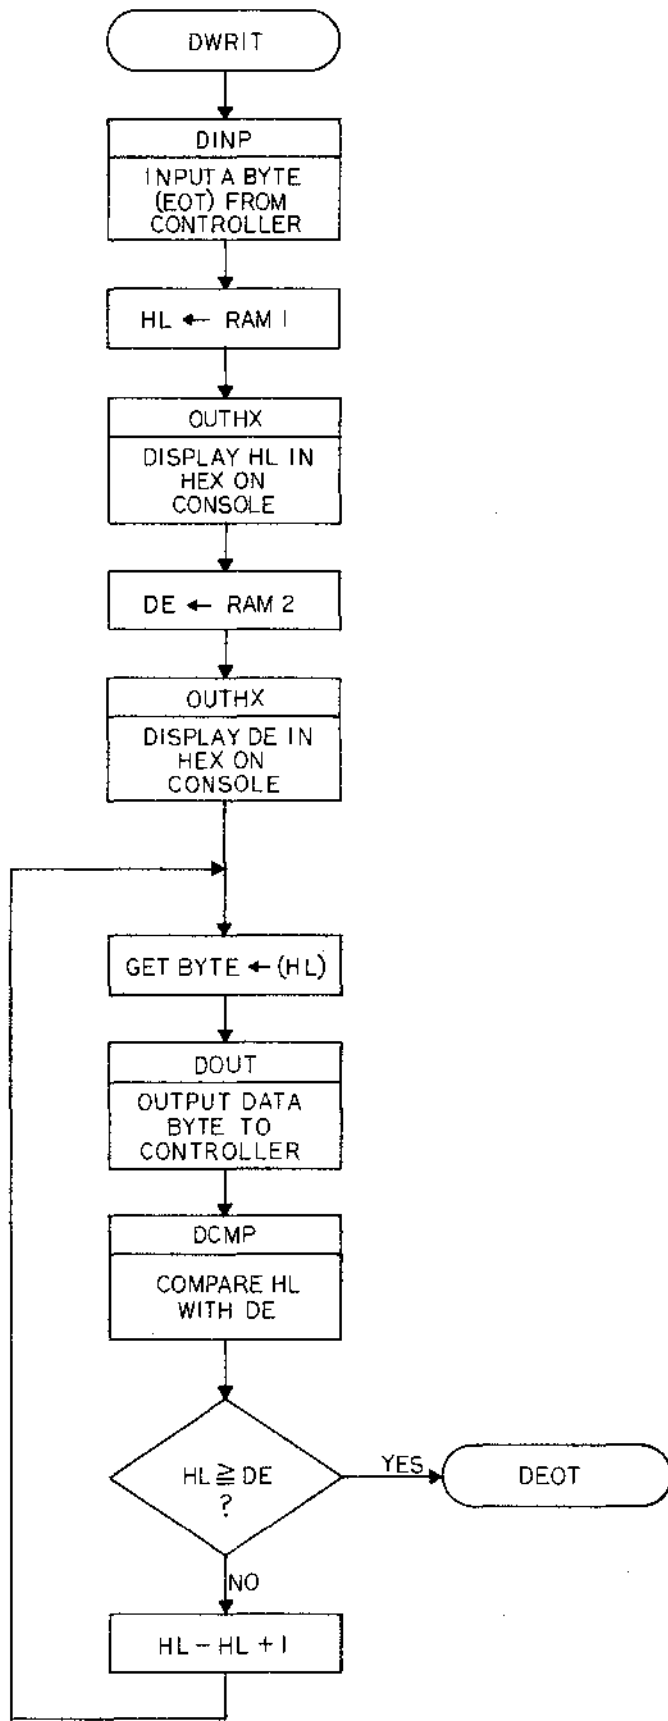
DWRIT

DINP

INPUT A BYTE (EOT) FROM CONTROLLER

HL ← RAM 1

OUTHX

DISPLAY HL IN HEX ON CONSOLE

DE ← RAM 2

OUTHX

DISPLAY DE IN HEX ON CONSOLE

GET BYTE ← (HL)

DOUT

OUTPUT DATA BYTE TO CONTROLLER

DCMP

COMPARE HL WITH DE

HL ≧ DE ?

YES

DEOT

NO

HL − HL + 1